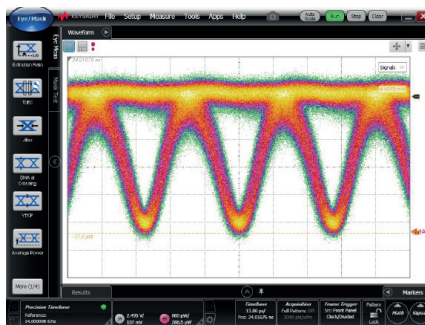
Eye/Mask
KEYSIGHT File Setup Measure Tools Apps Help
Run Stop Clear
Waveform
Signals
Extinction Ratio
TDEC
Jitter
Crossing
VECP
Average Power
Eye-Mask
Results
Markers
More (1/4)
Precision Timebase
Reference
Timebase
Acquisition
Full Pattern: Off
Frame Trigger
Src: Front Panel
Clock/Divided
Pattern
Lock
Math
Signal
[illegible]